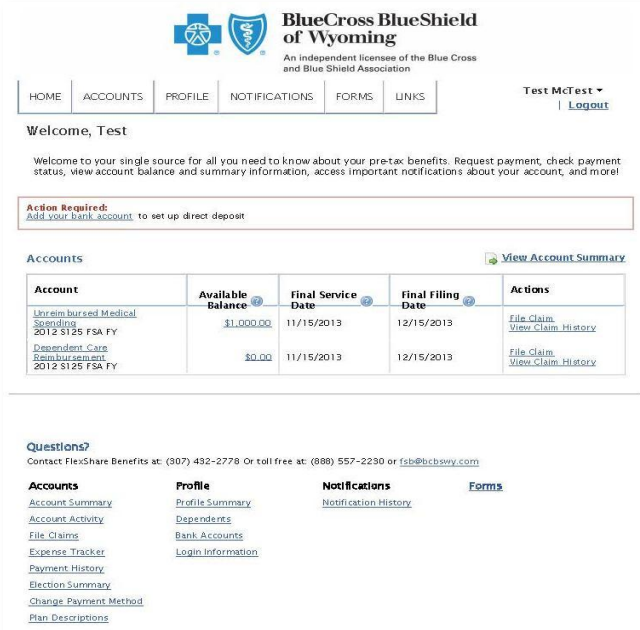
BlueCross BlueShield of Wyoming
An independent licensee of the Blue Cross and Blue Shield Association

HOME | ACCOUNTS | PROFILE | NOTIFICATIONS | FORMS | LINKS

Test McTest
| Logout

Welcome, Test

Welcome to your single source for all you need to know about your pre-tax benefits. Request payment, check payment status, view account balance and summary information, access important notifications about your account, and more!

Action Required:
Add your bank account to set up direct deposit

Accounts

View Account Summary

| Account | Available Balance | Final Service Date | Final Filing Date | Actions |
|---|---|---|---|---|
| Unreimbursed Medical Spending 2012 S125 FSA FY | $1,000.00 | 11/15/2013 | 12/15/2013 | File Claim View Claim History |
| Dependent Care Reimbursement 2012 S125 FSA FY | $0.00 | 11/15/2013 | 12/15/2013 | File Claim View Claim History |

Questions?
Contact FlexShare Benefits at: (307) 432-2778 Or toll free at: (888) 557-2230 or fsb@bcbswy.com

Accounts
Account Summary
Account Activity
File Claims
Expense Tracker
Payment History
Election Summary
Change Payment Method
Plan Descriptions

Profile
Profile Summary
Dependents
Bank Accounts
Login Information

Notifications
Notification History

Forms